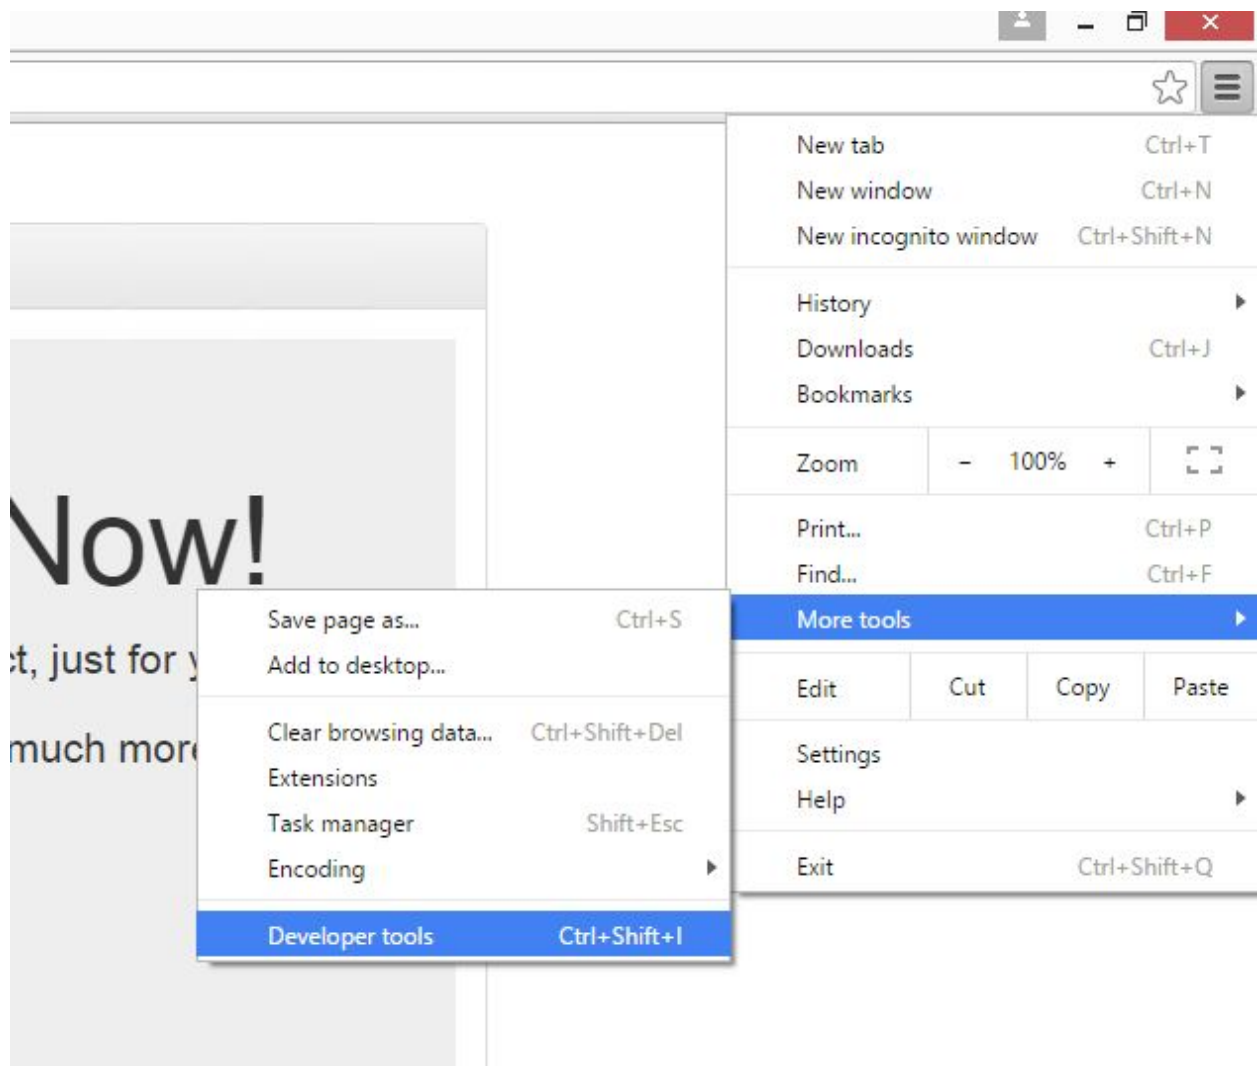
Now!

t, just for y

much mor

New tab Ctrl+T
New window Ctrl+N
New incognito window Ctrl+Shift+N

History
Downloads Ctrl+J
Bookmarks

Zoom - 100% +

Print... Ctrl+P
Find... Ctrl+F
More tools

Edit Cut Copy Paste

Settings
Help

Exit Ctrl+Shift+Q

Save page as... Ctrl+S
Add to desktop...

Clear browsing data... Ctrl+Shift+Del
Extensions
Task manager Shift+Esc
Encoding

Developer tools Ctrl+Shift+I